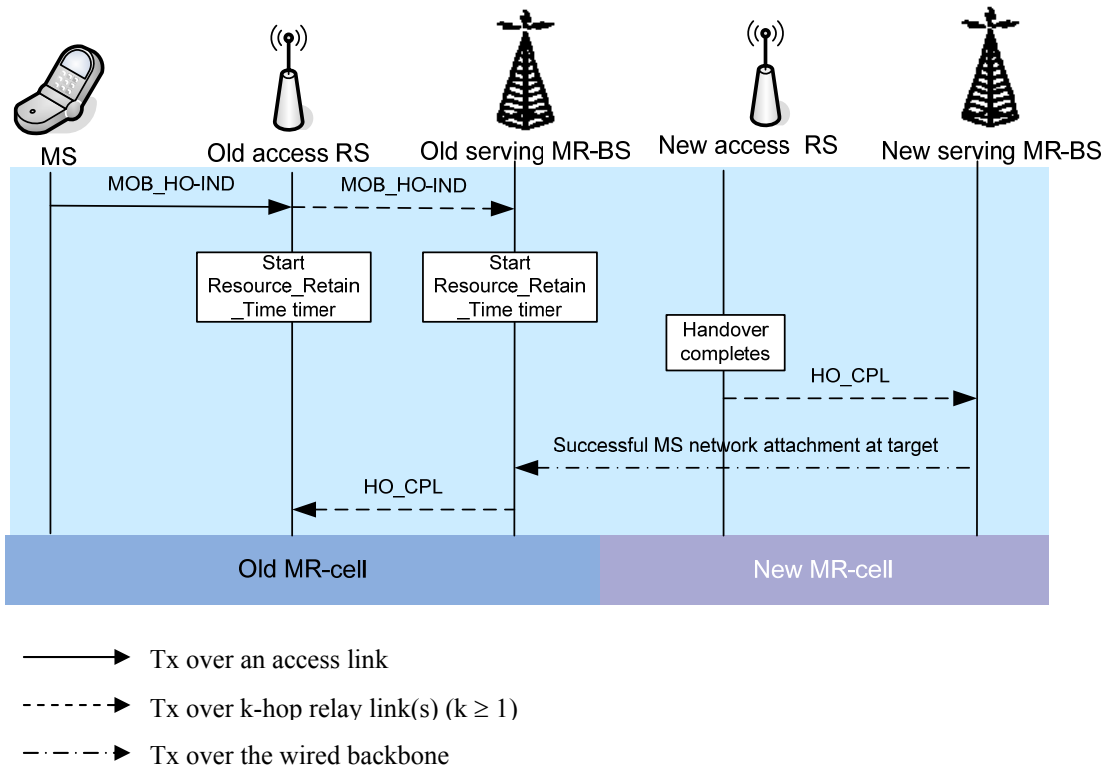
MS

Old access RS

Old serving MR-BS

New access RS

New serving MR-BS

MOB_HO-IND

MOB_HO-IND

Start Resource_Retain _Time timer

Start Resource_Retain _Time timer

Handover completes

HO_CPL

Successful MS network attachment at target

HO_CPL

Old MR-cell

New MR-cell

Tx over an access link

Tx over k-hop relay link(s) ($k \geq 1$)

Tx over the wired backbone